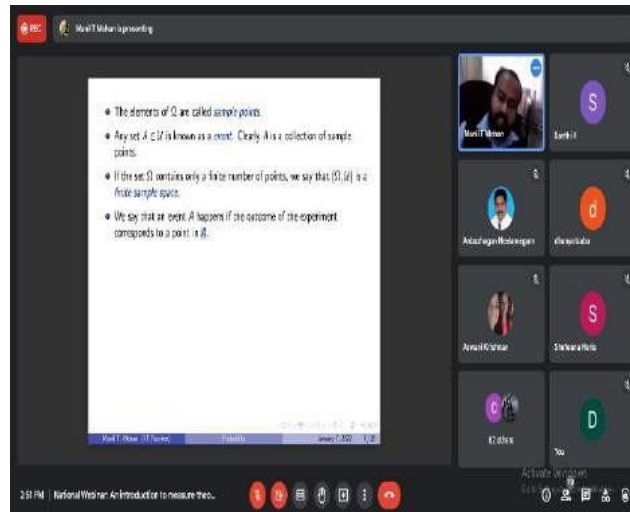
REC

Murli T Mohan is presenting

• The elements of $\Omega$ are called sample points.

• Any set $A \in \mathcal{U}$ is known as a event. Clearly $A$ is a collection of sample points.

• If the set $\Omega$ contains only a finite number of points, we say that $(\Omega, \mathcal{U})$ is a finite sample space.

• We say that an event $A$ happens if the outcome of the experiment corresponds to a point in $A$.

Murli T. Mohan (IIT Roorkee) | Probability | January 7, 2022 | 1 / 21

Murli T Mohan

S

Santhi B

Anbazhagan Elumalai

d

dhanalakshmi

Aswathi Krishnan

S

Shahana Hafa

C

K2 others

D

You

Activate Windows

2:51 PM | National Webinar: An introduction to measure theo...